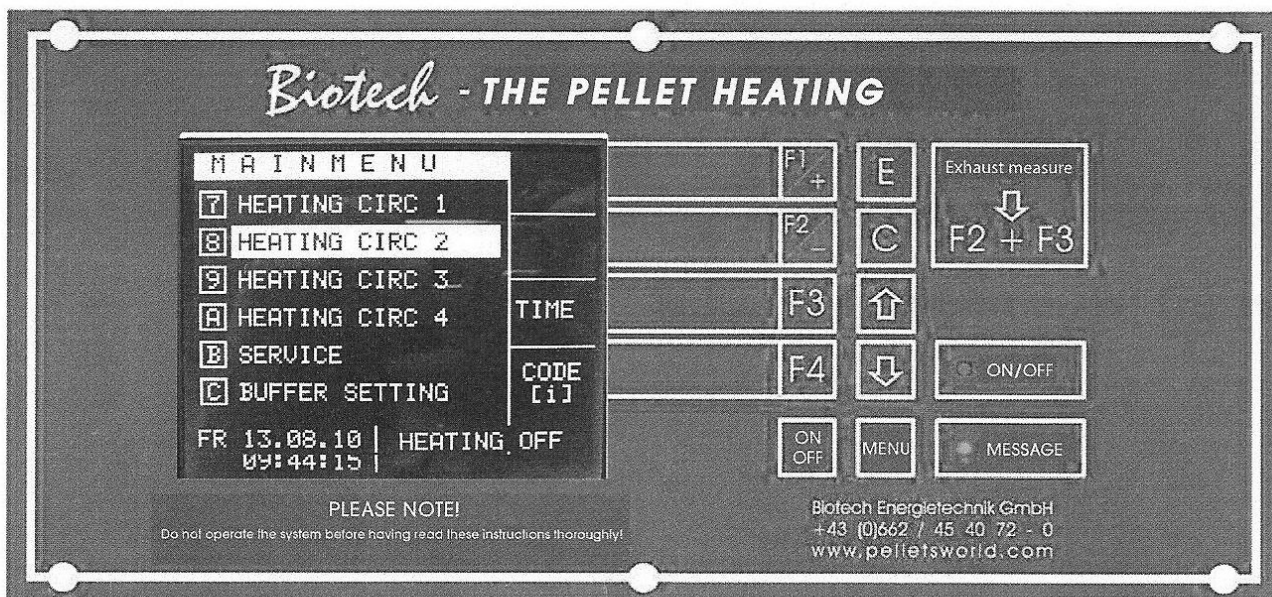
Biotech - THE PELLET HEATING

MAINMENU
7 HEATING CIRC 1
8 HEATING CIRC 2
9 HEATING CIRC 3
A HEATING CIRC 4
B SERVICE
C BUFFER SETTING

TIME

CODE [i]

FR 13.08.10 09:44:15 | HEATING OFF

F1 +

F2 −

F3

F4

E

C

Exhaust measure
F2 + F3

ON/OFF

ON OFF

MENU

MESSAGE

PLEASE NOTE!
Do not operate the system before having read these instructions thoroughly!

Biotech Energietechnik GmbH
+43 (0)662 / 45 40 72 - 0
www.pelletsworld.com